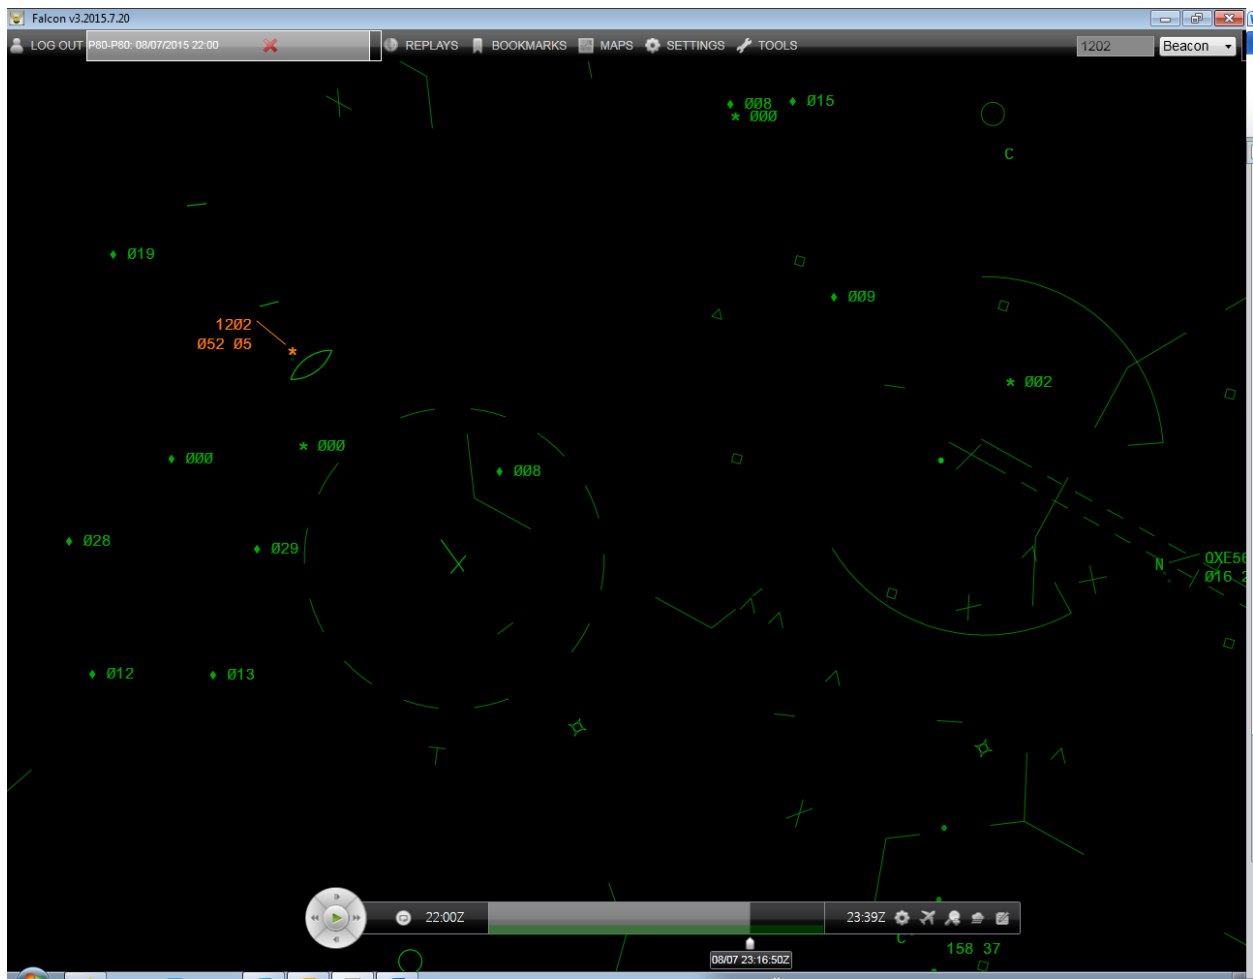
Falcon v3.2015.7.20

LOG OUT P80-P80: 08/07/2015 22:00 REPLAYS BOOKMARKS MAPS SETTINGS TOOLS 1202 Beacon

♦ ØØ8 ♦ Ø15
* ØØØ

C

♦ Ø19

♦ ØØ9

1202
Ø52 Ø5

* ØØ2

* ØØØ
♦ ØØØ

♦ ØØ8

♦ Ø28

♦ Ø29

N

QXE56
Ø16 2

♦ Ø12

♦ Ø13

22:00Z

23:39Z

08/07 23:16:50Z

C

158 37